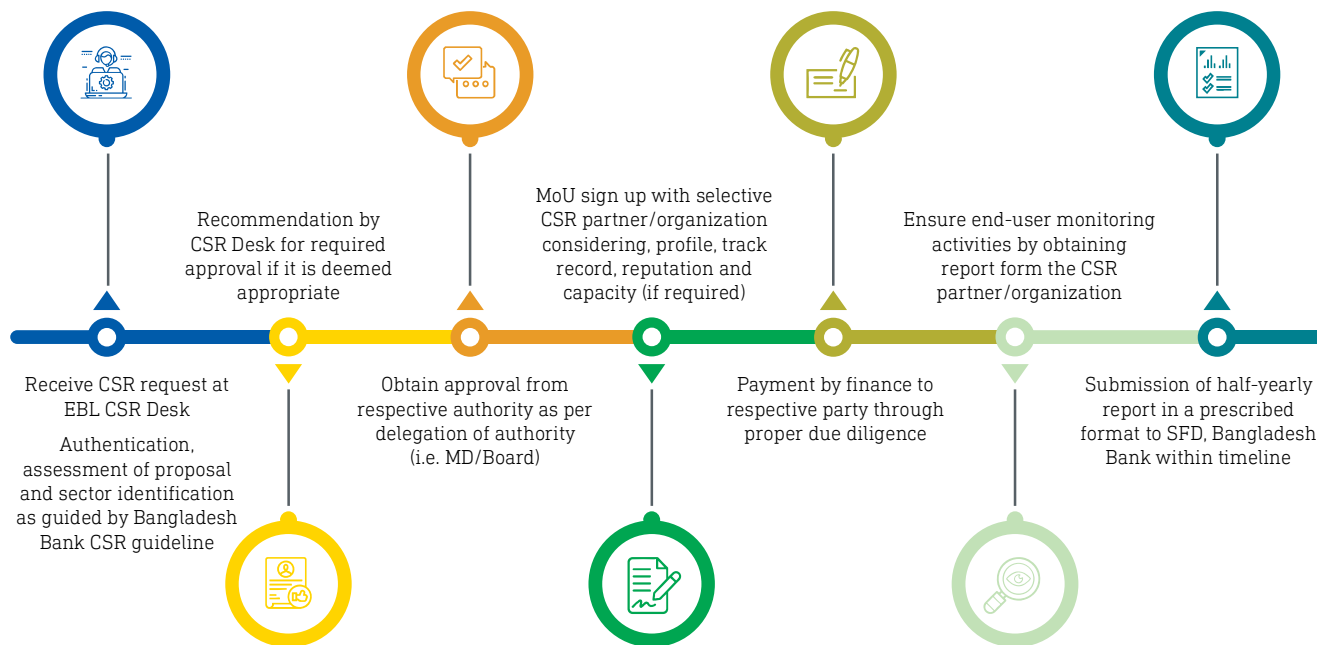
Recommendation by CSR Desk for required approval if it is deemed appropriate

MoU sign up with selective CSR partner/organization considering, profile, track record, reputation and capacity (if required)

Ensure end-user monitoring activities by obtaining report form the CSR partner/organization

Receive CSR request at EBL CSR Desk

Authentication, assessment of proposal and sector identification as guided by Bangladesh Bank CSR guideline

Obtain approval from respective authority as per delegation of authority (i.e. MD/Board)

Payment by finance to respective party through proper due diligence

Submission of half-yearly report in a prescribed format to SFD, Bangladesh Bank within timeline